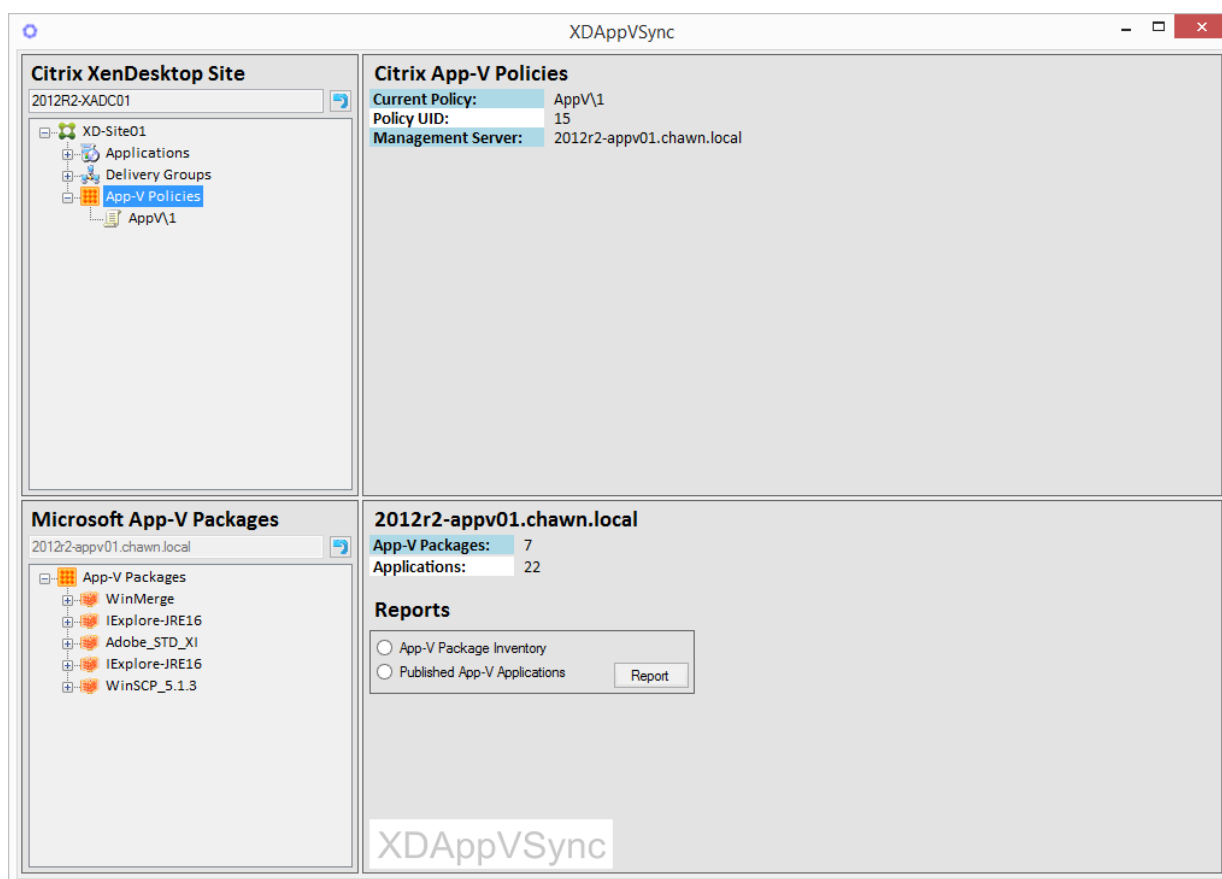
XDAppVSync

Citrix XenDesktop Site
2012R2-XADC01

XD-Site01
Applications
Delivery Groups
App-V Policies
AppV\1

Citrix App-V Policies

| Current Policy: | AppV\1 |
|---|---|
| Policy UID: | 15 |
| Management Server: | 2012r2-appv01.chawn.local |

Microsoft App-V Packages
2012r2-appv01.chawn.local

App-V Packages
WinMerge
IExplore-JRE16
Adobe_STD_XI
IExplore-JRE16
WinSCP_5.1.3

2012r2-appv01.chawn.local

| App-V Packages: | 7 |
|---|---|
| Applications: | 22 |

Reports
App-V Package Inventory
Published App-V Applications
Report

XDAppVSync